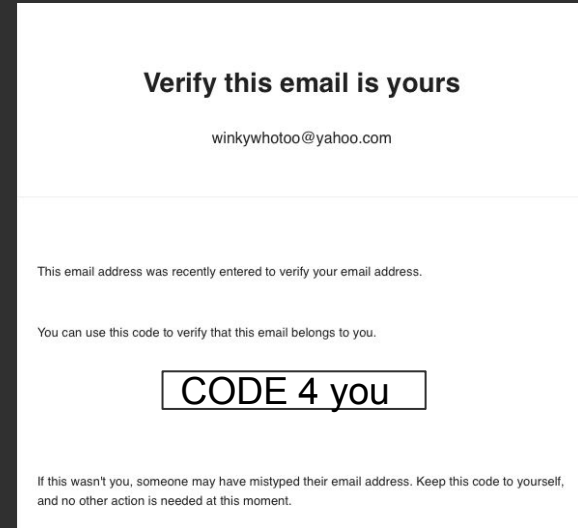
Verify this email is yours

winkywhotoo@yahoo.com

This email address was recently entered to verify your email address.

You can use this code to verify that this email belongs to you.

CODE 4 you

If this wasn't you, someone may have mistyped their email address. Keep this code to yourself, and no other action is needed at this moment.